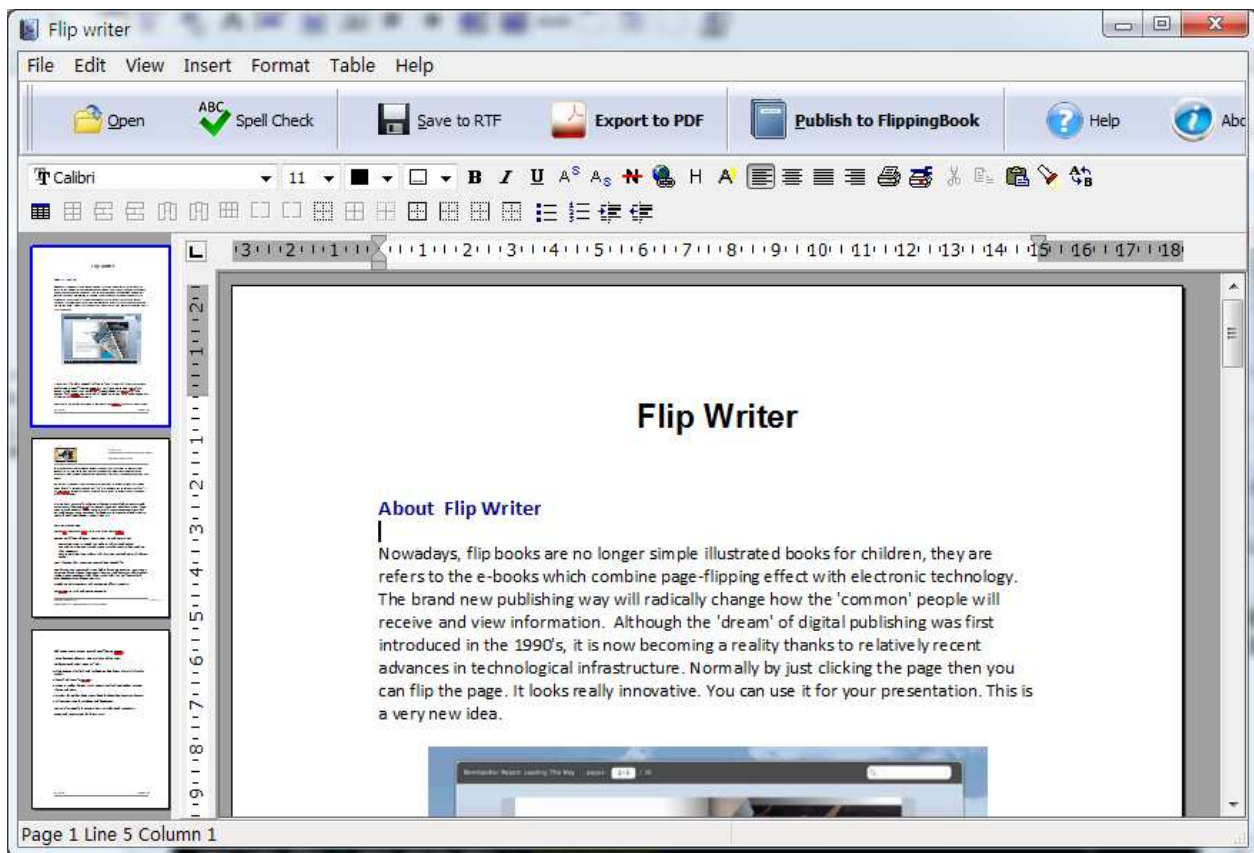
Flip writer

File Edit View Insert Format Table Help

Open
Spell Check
Save to RTF
Export to PDF
Publish to FlippingBook
Help
Abo

Calibri 11

Flip Writer

About Flip Writer

Nowadays, flip books are no longer simple illustrated books for children, they are refers to the e-books which combine page-flipping effect with electronic technology. The brand new publishing way will radically change how the 'common' people will receive and view information. Although the 'dream' of digital publishing was first introduced in the 1990's, it is now becoming a reality thanks to relatively recent advances in technological infrastructure. Normally by just clicking the page then you can flip the page. It looks really innovative. You can use it for your presentation. This is a very new idea.

Page 1 Line 5 Column 1